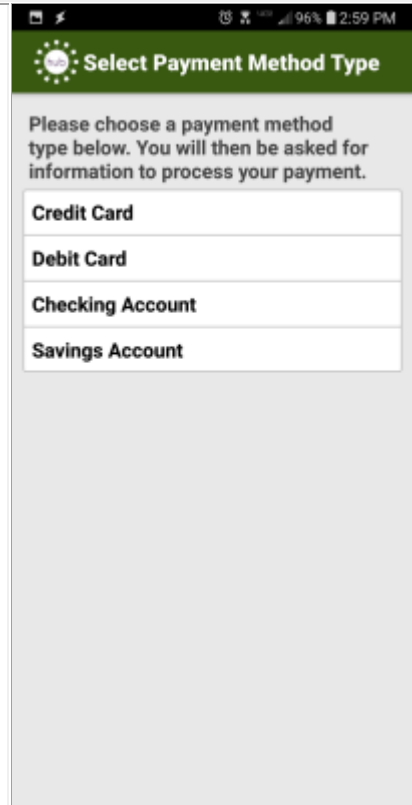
96% 2:59 PM

Select Payment Method Type

Please choose a payment method type below. You will then be asked for information to process your payment.

Credit Card

Debit Card

Checking Account

Savings Account